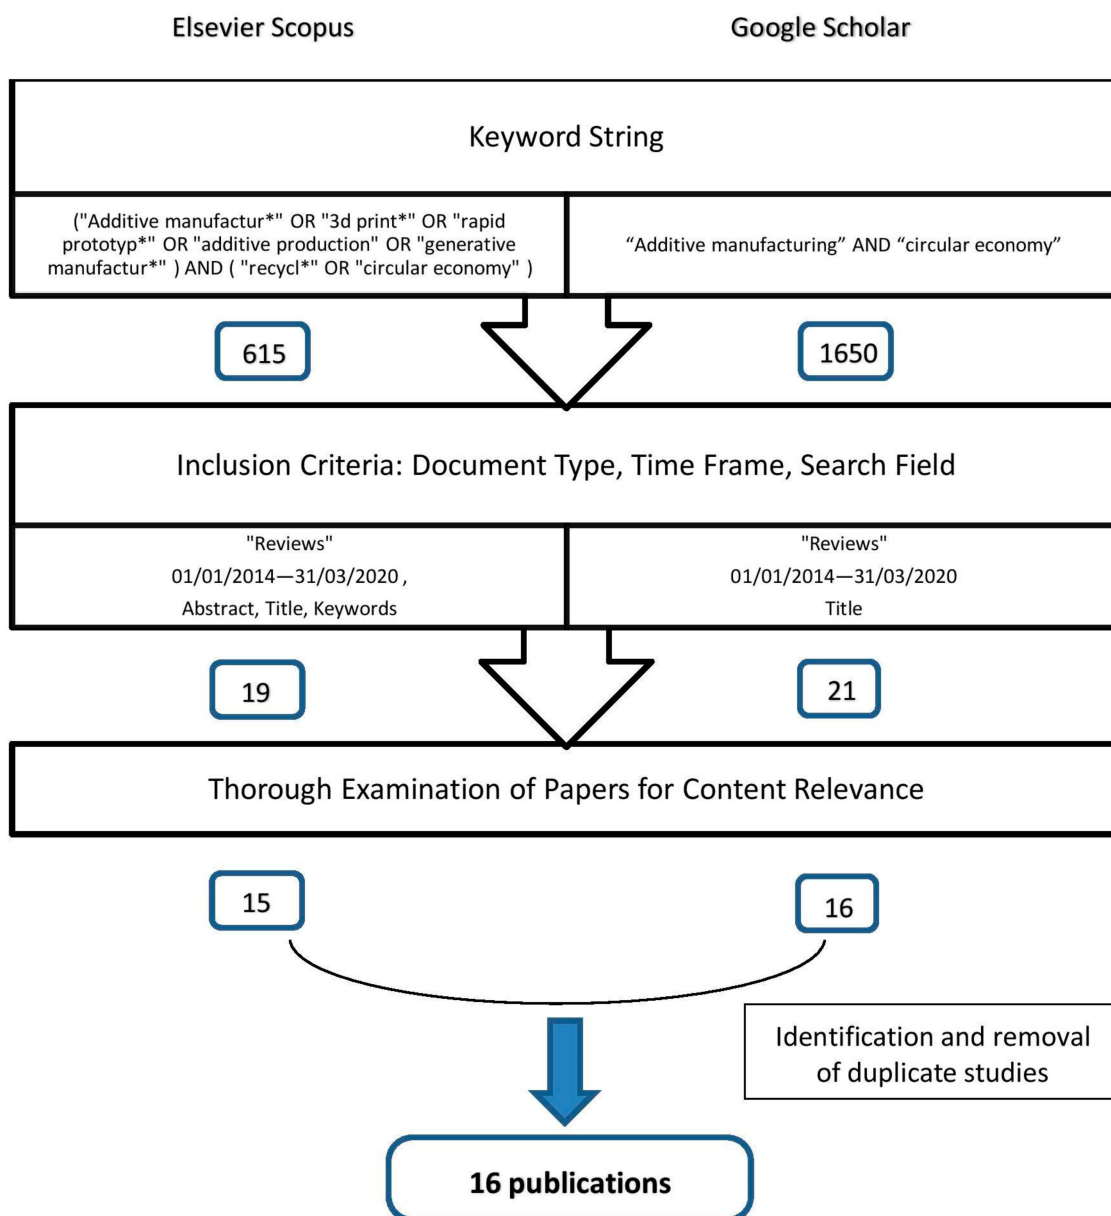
Elsevier Scopus

Google Scholar

Keyword String

("Additive manufactur*" OR "3d print*" OR "rapid prototyp*" OR "additive production" OR "generative manufactur*" ) AND ( "recycl*" OR "circular economy" )

“Additive manufacturing” AND “circular economy”

615

1650

Inclusion Criteria: Document Type, Time Frame, Search Field

"Reviews"
01/01/2014—31/03/2020 ,
Abstract, Title, Keywords

"Reviews"
01/01/2014—31/03/2020
Title

19

21

Thorough Examination of Papers for Content Relevance

15

16

Identification and removal of duplicate studies

16 publications